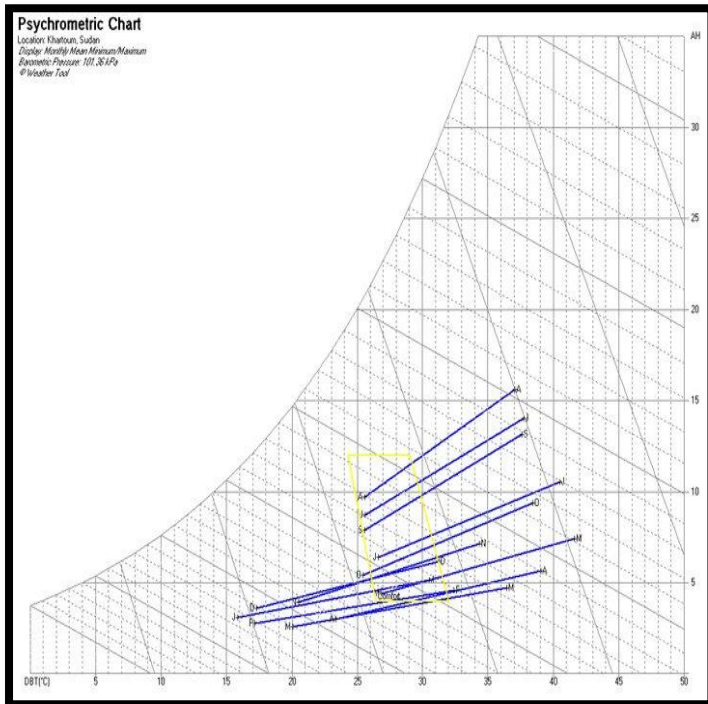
Psychrometric Chart
Location: Khartoum, Sudan
Display: Monthly Mean Minimum/Maximum
Barometric Pressure: 101.36 kPa
© Weather Tool

AH
30
25
20
15
10
5

A
J
S
A
J
S
J
O
N
J
D
O
N
M
A
D
J
F
M
A
F
M
M
Comfort

DBT(°C)
5
10
15
20
25
30
35
40
45
50